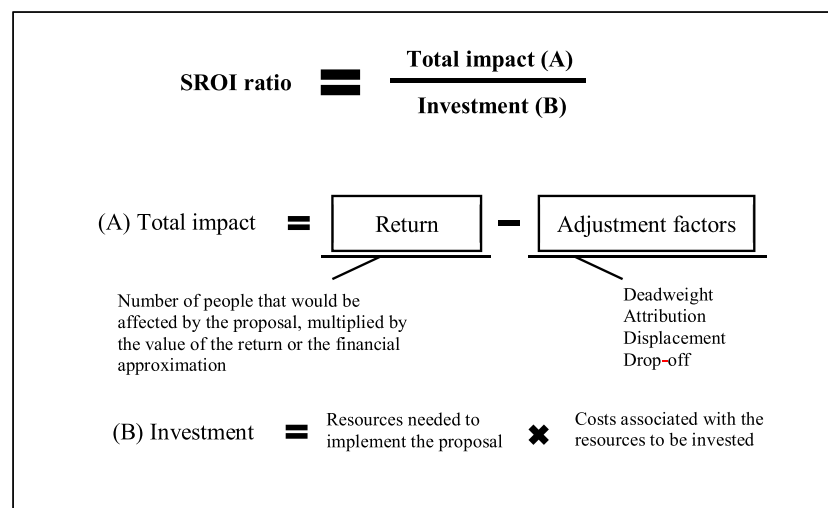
SROI ratio $=$ $\frac{\text{Total impact (A)}}{\text{Investment (B)}}$

(A) Total impact $=$ Return $-$ Adjustment factors

Number of people that would be affected by the proposal, multiplied by the value of the return or the financial approximation

Deadweight
Attribution
Displacement
Drop-off

(B) Investment $=$ Resources needed to implement the proposal $\times$ Costs associated with the resources to be invested